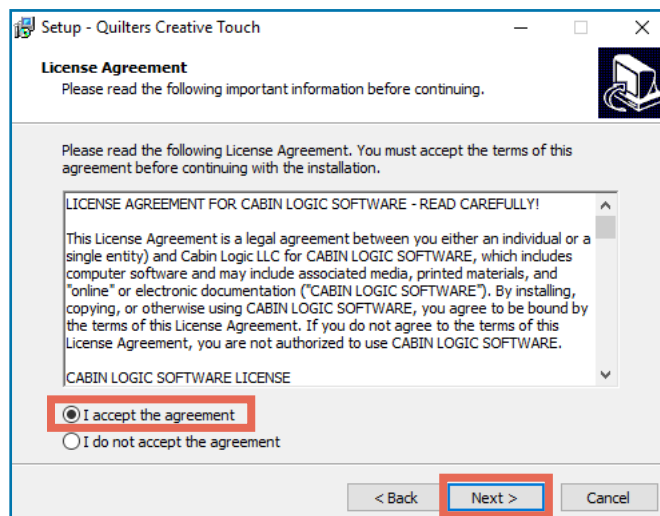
Setup - Quilters Creative Touch

License Agreement
Please read the following important information before continuing.

Please read the following License Agreement. You must accept the terms of this agreement before continuing with the installation.

LICENSE AGREEMENT FOR CABIN LOGIC SOFTWARE - READ CAREFULLY!

This License Agreement is a legal agreement between you either an individual or a single entity) and Cabin Logic LLC for CABIN LOGIC SOFTWARE, which includes computer software and may include associated media, printed materials, and "online" or electronic documentation ("CABIN LOGIC SOFTWARE"). By installing, copying, or otherwise using CABIN LOGIC SOFTWARE, you agree to be bound by the terms of this License Agreement. If you do not agree to the terms of this License Agreement, you are not authorized to use CABIN LOGIC SOFTWARE.

CABIN LOGIC SOFTWARE LICENSE

I accept the agreement
I do not accept the agreement

< Back
Next >
Cancel